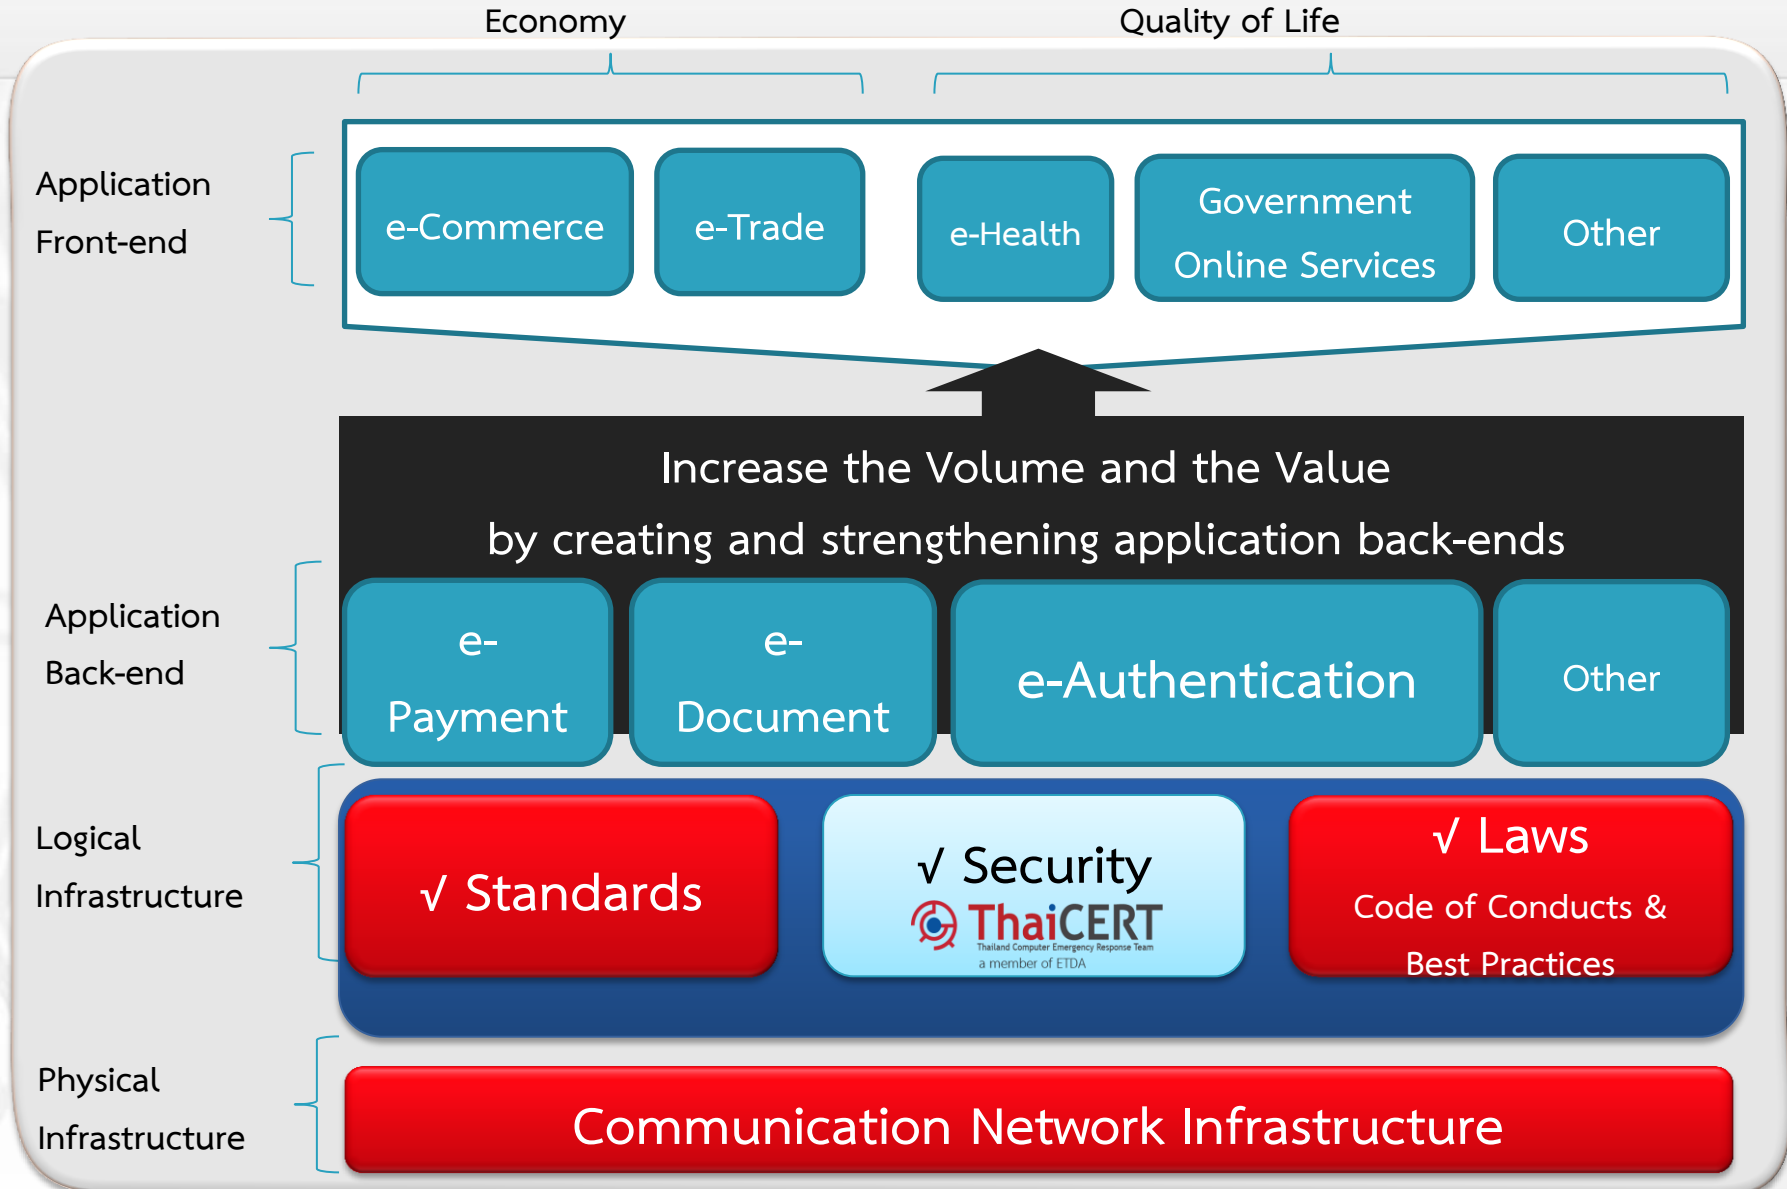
Economy

Quality of Life

Application Front-end

e-Commerce

e-Trade

e-Health

Government Online Services

Other

Increase the Volume and the Value
by creating and strengthening application back-ends

Application Back-end

e-Payment

e-Document

e-Authentication

Other

Logical Infrastructure

√ Standards

√ Security

ThaiCERT
Thailand Computer Emergency Response Team
a member of ETDA

√ Laws
Code of Conducts & Best Practices

Physical Infrastructure

Communication Network Infrastructure